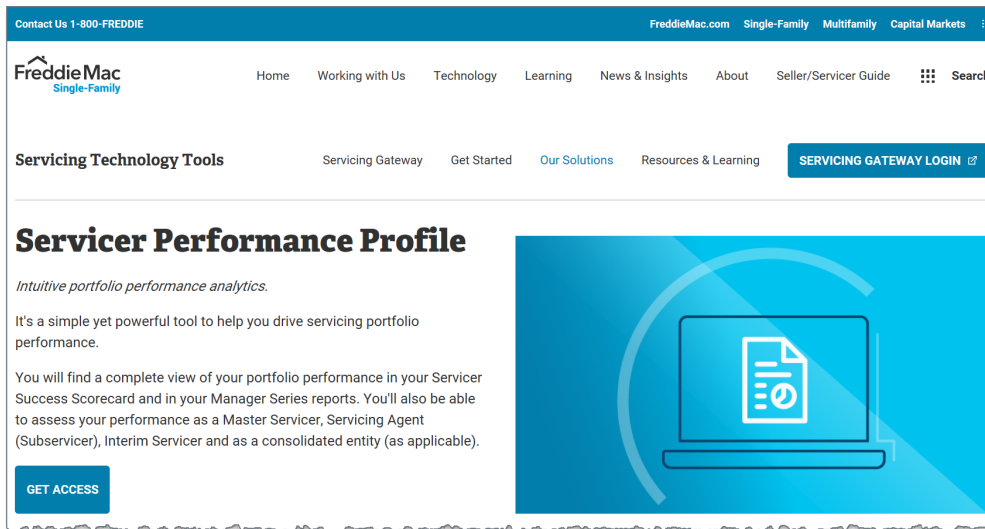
Contact Us 1-800-FREDDIE

FreddieMac.com Single-Family Multifamily Capital Markets

Freddie Mac
Single-Family

Home Working with Us Technology Learning News & Insights About Seller/Servicer Guide Searc

Servicing Technology Tools

Servicing Gateway Get Started Our Solutions Resources & Learning SERVICING GATEWAY LOGIN

Servicer Performance Profile

Intuitive portfolio performance analytics.

It's a simple yet powerful tool to help you drive servicing portfolio performance.

You will find a complete view of your portfolio performance in your Servicer Success Scorecard and in your Manager Series reports. You'll also be able to assess your performance as a Master Servicer, Servicing Agent (Subservicer), Interim Servicer and as a consolidated entity (as applicable).

GET ACCESS